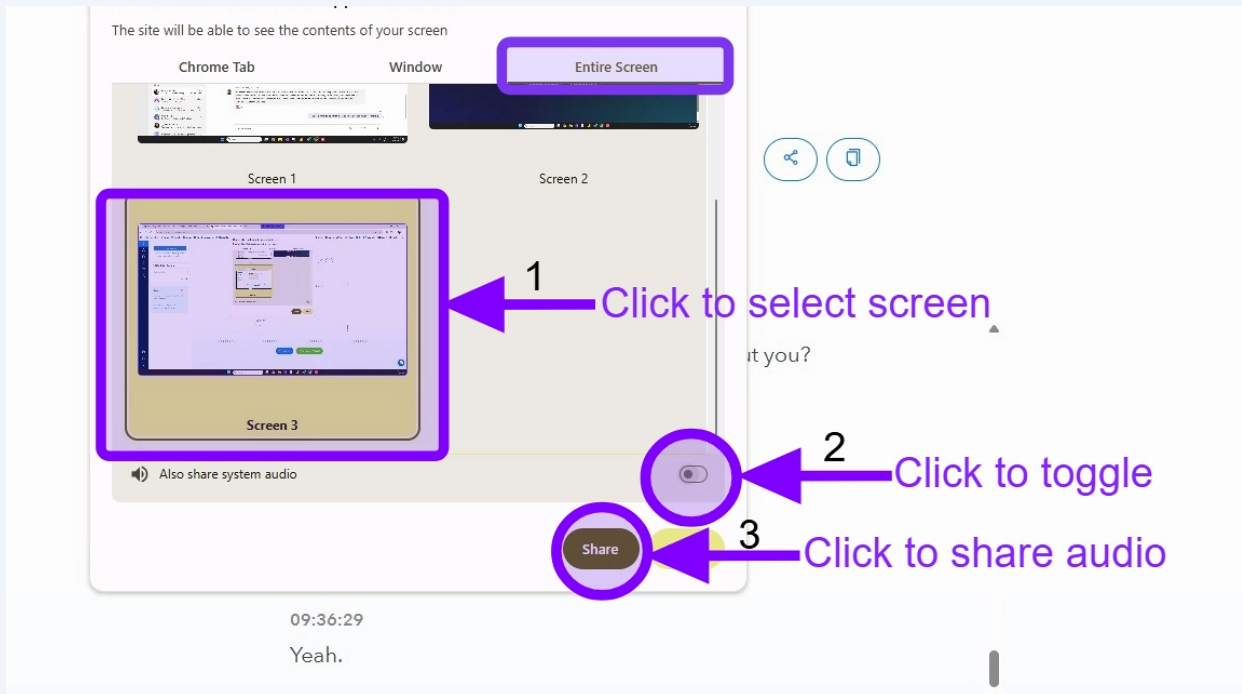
The site will be able to see the contents of your screen

Chrome Tab

Window

Entire Screen

Screen 1

Screen 2

Screen 3

1

Click to select screen

ut you?

Also share system audio

2

Click to toggle

3

Share

Click to share audio

09:36:29

Yeah.